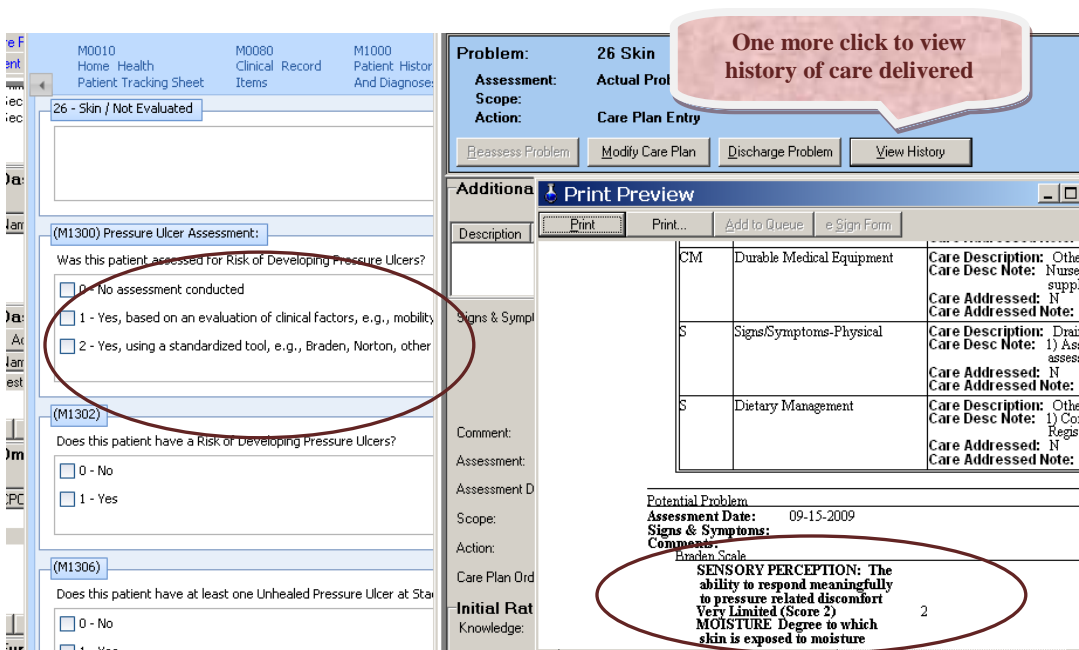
M0010 Home Health Patient Tracking Sheet | M0080 Clinical Record Items | M1000 Patient Histor And Diagnose

26 - Skin / Not Evaluated

(M1300) Pressure Ulcer Assessment:

Was this patient assessed for Risk of Developing Pressure Ulcers?

0 - No assessment conducted

1 - Yes, based on an evaluation of clinical factors, e.g., mobility

2 - Yes, using a standardized tool, e.g., Braden, Norton, other

(M1302)

Does this patient have a Risk of Developing Pressure Ulcers?

0 - No

1 - Yes

(M1306)

Does this patient have at least one Unhealed Pressure Ulcer at Sta

0 - No

Problem: 26 Skin

Assessment: Actual Prob

Scope:

Action: Care Plan Entry

One more click to view history of care delivered

Reassess Problem | Modify Care Plan | Discharge Problem | View History

Additiona

Description

Signs & Sympt

Comment:

Assessment:

Assessment D

Scope:

Action:

Care Plan Ord

Initial Rat

Knowledge:

Print Preview

Print | Print... | Add to Queue | e Sign Form

| | | |
|---|---|---|
| CM | Durable Medical Equipment | Care Description: Othe Care Desc Note: Nurse suppl Care Addressed: N Care Addressed Note: |
| S | Signs/Symptoms-Physical | Care Description: Drai Care Desc Note: 1) As asses Care Addressed: N Care Addressed Note: |
| S | Dietary Management | Care Description: Othe Care Desc Note: 1) Co Regis Care Addressed: N Care Addressed Note: |

Potential Problem
Assessment Date: 09-15-2009
Signs & Symptoms:
Comments:
Braden Scale
SENSORY PERCEPTION: The ability to respond meaningfully to pressure related discomfort
Very Limited (Score 2) 2
MOISTURE Degree to which skin is exposed to moisture